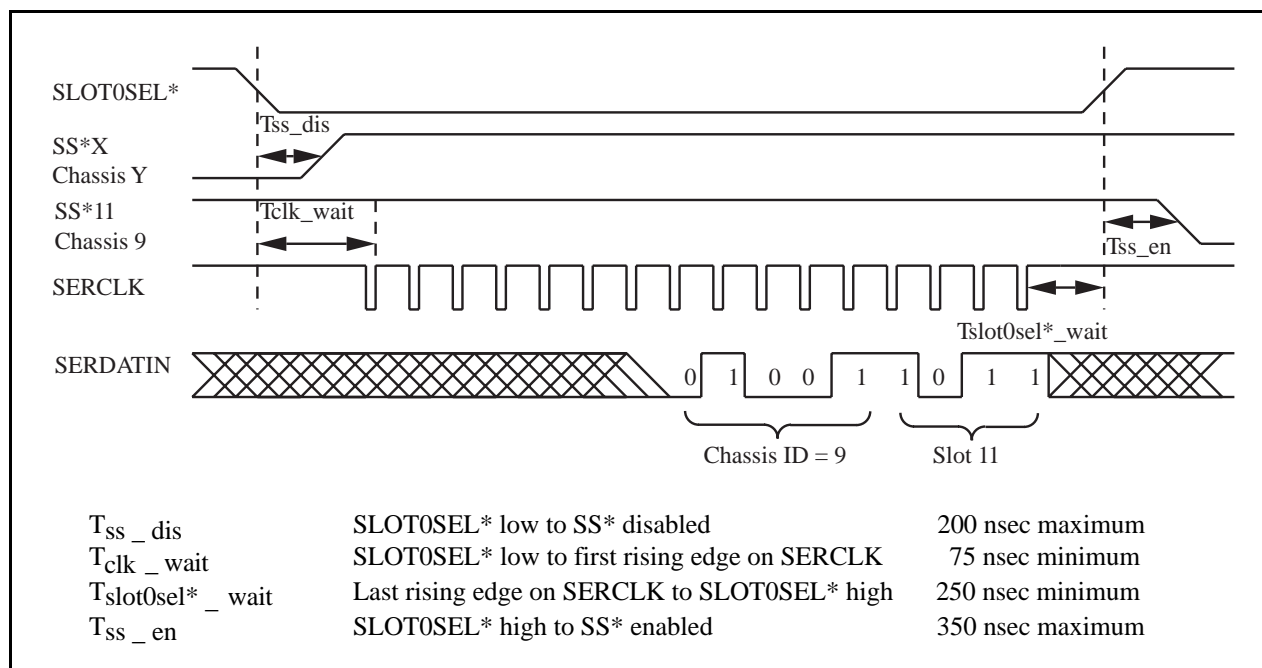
SLOT0SEL*

Tss_dis

SS*X
Chassis Y

SS*11
Chassis 9

Tclk_wait

Tss_en

SERCLK

Tslot0sel*_wait

SERDATIN

0 1 0 0 1 1 0 1 1

Chassis ID = 9

Slot 11

| | | |
|---|---|---|
| $T_{ss\_dis}$ | SLOT0SEL* low to SS* disabled | 200 nsec maximum |
| $T_{clk\_wait}$ | SLOT0SEL* low to first rising edge on SERCLK | 75 nsec minimum |
| $T_{slot0sel*\_wait}$ | Last rising edge on SERCLK to SLOT0SEL* high | 250 nsec minimum |
| $T_{ss\_en}$ | SLOT0SEL* high to SS* enabled | 350 nsec maximum |